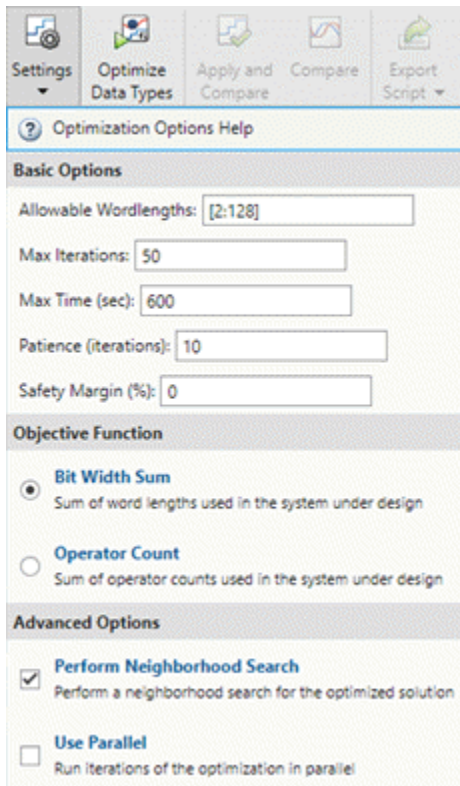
Settings

Optimize Data Types

Apply and Compare

Compare

Export Script

Optimization Options Help

Basic Options

Allowable Wordlengths: [2:128]

Max Iterations: 50

Max Time (sec): 600

Patience (iterations): 10

Safety Margin (%): 0

Objective Function

Bit Width Sum
Sum of word lengths used in the system under design

Operator Count
Sum of operator counts used in the system under design

Advanced Options

Perform Neighborhood Search
Perform a neighborhood search for the optimized solution

Use Parallel
Run iterations of the optimization in parallel